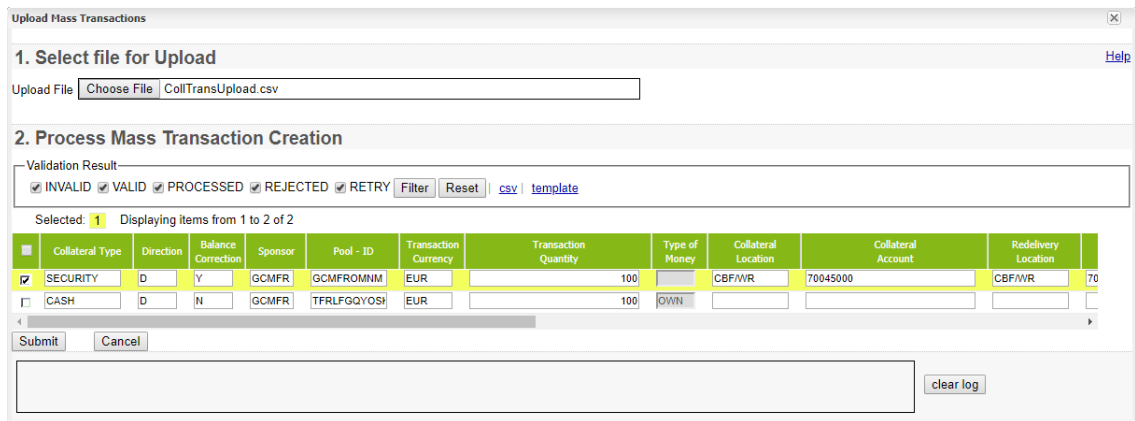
Upload Mass Transactions

1. Select file for Upload

Help

Upload File Choose File CollTransUpload.csv

2. Process Mass Transaction Creation

Validation Result
INVALID VALID PROCESSED REJECTED RETRY Filter Reset | csv | template

Selected: 1 Displaying items from 1 to 2 of 2

| | Collateral Type | Direction | Balance Correction | Sponsor | Pool - ID | Transaction Currency | Transaction Quantity | Type of Money | Collateral Location | Collateral Account | Redelivery Location | |
|---|---|---|---|---|---|---|---|---|---|---|---|---|
| ☑ | SECURITY | D | Y | GCMFR | GCMFROMNM | EUR | 100 | | CBF/WR | 70045000 | CBF/WR | 70 |
| ☐ | CASH | D | N | GCMFR | TFRLFGQYOSł | EUR | 100 | OWN | | | | |

Submit Cancel

clear log